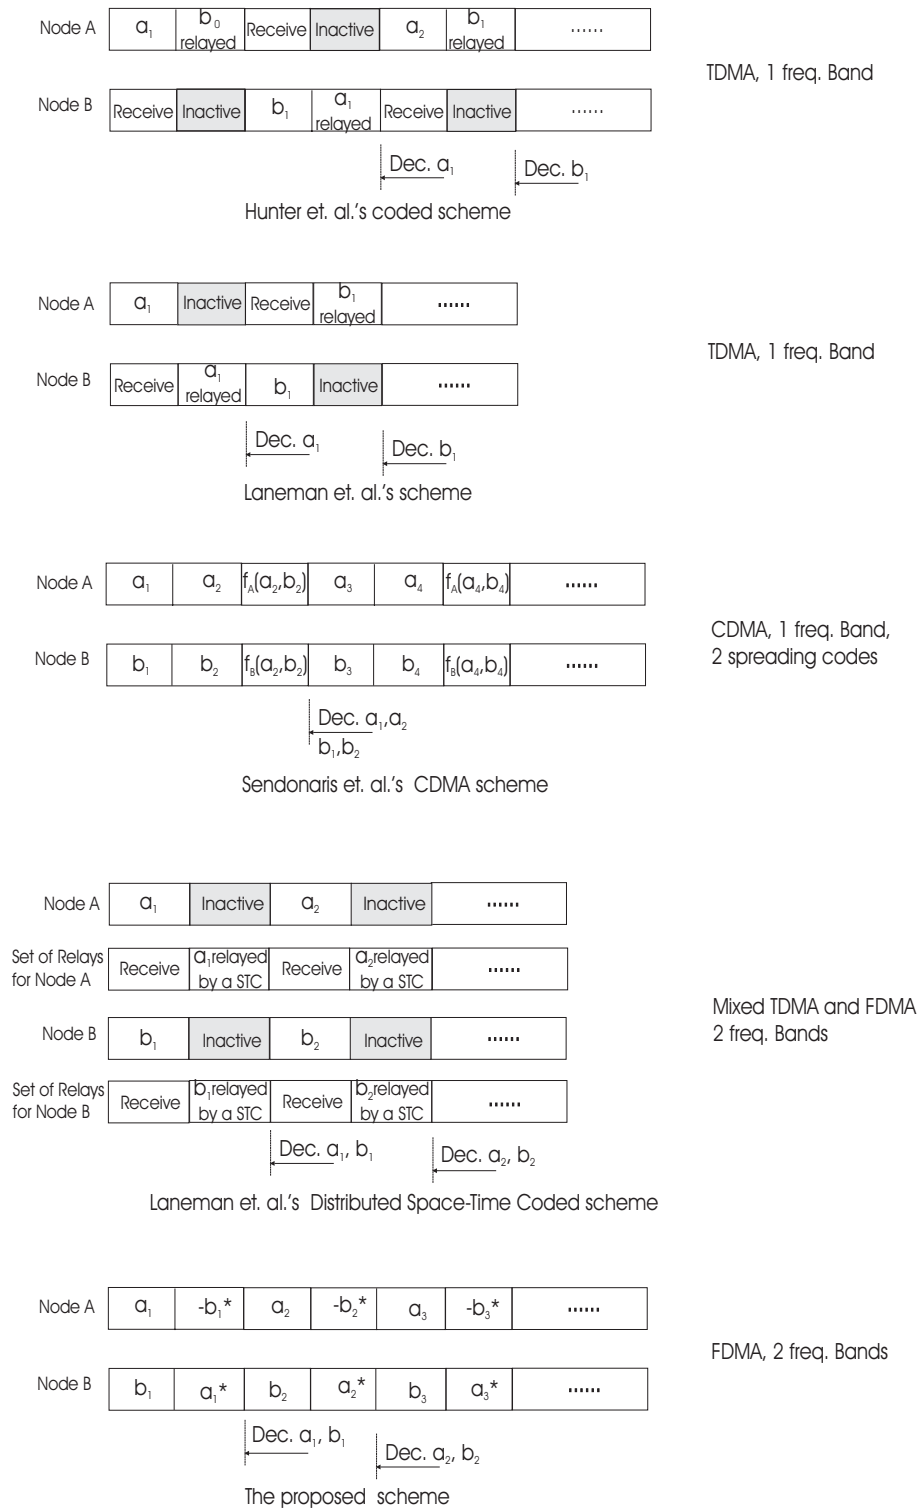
Node A | $a_1$ | $b_0$ relayed | Receive | Inactive | $a_2$ | $b_1$ relayed | ......

TDMA, 1 freq. Band

Node B | Receive | Inactive | $b_1$ | $a_1$ relayed | Receive | Inactive | ......

Dec. $a_1$

Dec. $b_1$

Hunter et. al.'s coded scheme

Node A | $a_1$ | Inactive | Receive | $b_1$ relayed | ......

TDMA, 1 freq. Band

Node B | Receive | $a_1$ relayed | $b_1$ | Inactive | ......

Dec. $a_1$

Dec. $b_1$

Laneman et. al.'s scheme

Node A | $a_1$ | $a_2$ | $f_A(a_2,b_2)$ | $a_3$ | $a_4$ | $f_A(a_4,b_4)$ | ......

CDMA, 1 freq. Band, 2 spreading codes

Node B | $b_1$ | $b_2$ | $f_B(a_2,b_2)$ | $b_3$ | $b_4$ | $f_B(a_4,b_4)$ | ......

Dec. $a_1,a_2$ $b_1,b_2$

Sendonaris et. al.'s CDMA scheme

Node A | $a_1$ | Inactive | $a_2$ | Inactive | ......

Set of Relays for Node A | Receive | $a_1$relayed by a STC | Receive | $a_2$relayed by a STC | ......

Mixed TDMA and FDMA 2 freq. Bands

Node B | $b_1$ | Inactive | $b_2$ | Inactive | ......

Set of Relays for Node B | Receive | $b_1$relayed by a STC | Receive | $b_2$relayed by a STC | ......

Dec. $a_1$, $b_1$

Dec. $a_2$, $b_2$

Laneman et. al.'s Distributed Space-Time Coded scheme

Node A | $a_1$ | $-b_1^*$ | $a_2$ | $-b_2^*$ | $a_3$ | $-b_3^*$ | ......

FDMA, 2 freq. Bands

Node B | $b_1$ | $a_1^*$ | $b_2$ | $a_2^*$ | $b_3$ | $a_3^*$ | ......

Dec. $a_1$, $b_1$

Dec. $a_2$, $b_2$

The proposed scheme